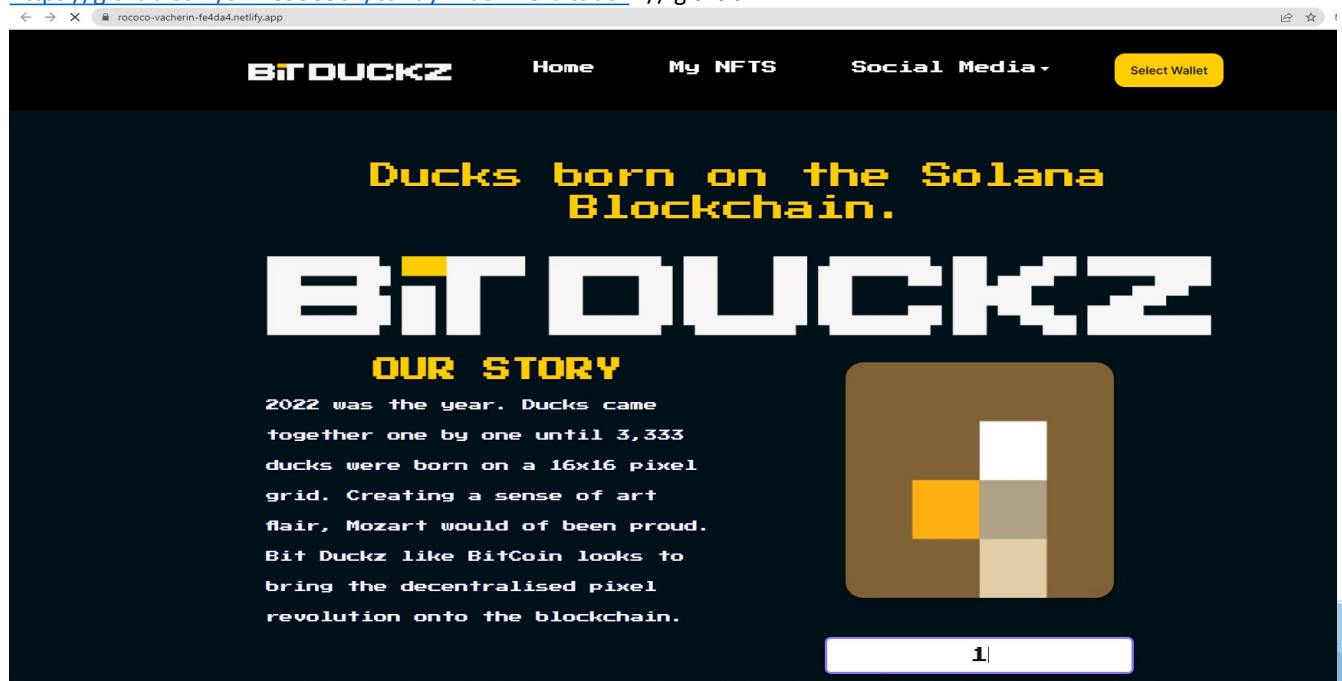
rococo-vacherin-fe4da4.netlify.app

BITDUCKZ Home My NFTS Social Media Select Wallet

Ducks born on the Solana Blockchain.

BITDUCKZ

OUR STORY

2022 was the year. Ducks came together one by one until 3,333 ducks were born on a 16x16 pixel grid. Creating a sense of art flair, Mozart would of been proud. Bit Duckz like BitCoin looks to bring the decentralised pixel revolution onto the blockchain.

1